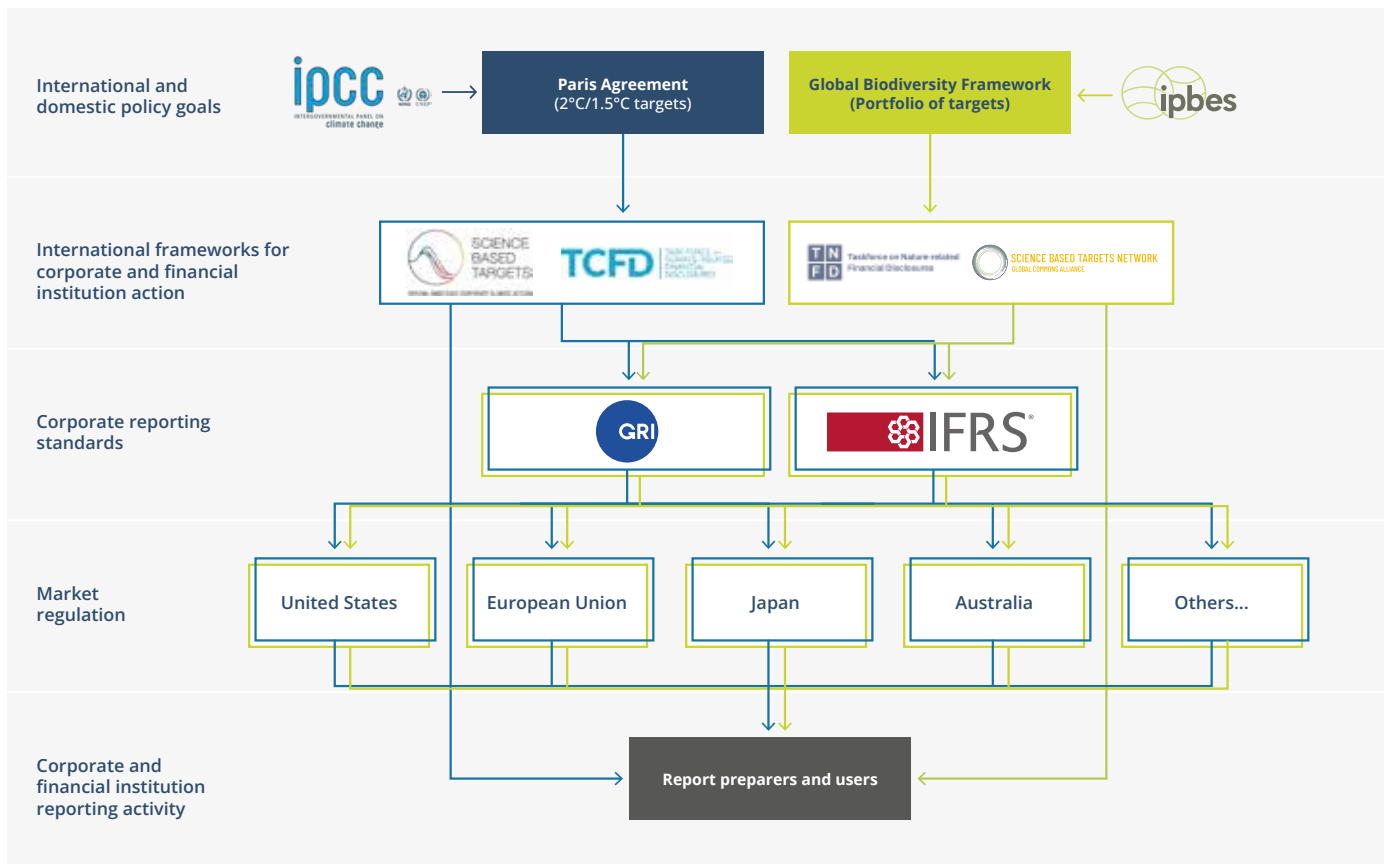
International and domestic policy goals

ipcc

INTERGOVERNMENTAL PANEL ON climate change

WMO UNEP

Paris Agreement
(2°C/1.5°C targets)

Global Biodiversity Framework
(Portfolio of targets)

ipbes

International frameworks for corporate and financial institution action

SCIENCE BASED TARGETS

DRIVING AMBITIOUS CORPORATE CLIMATE ACTION

TCFD

TASK FORCE ON CLIMATE-RELATED FINANCIAL DISCLOSURES

T N F D Taskforce on Nature-related Financial Disclosures

SCIENCE BASED TARGETS NETWORK
GLOBAL COMMONS ALLIANCE

Corporate reporting standards

GRI

IFRS®

Market regulation

United States

European Union

Japan

Australia

Others...

Corporate and financial institution reporting activity

Report preparers and users